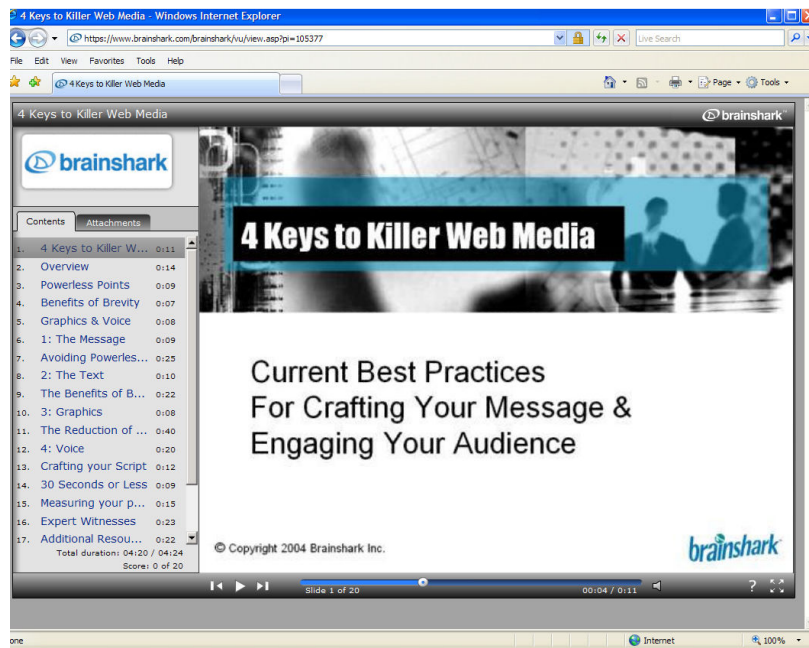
4 Keys to Killer Web Media - Windows Internet Explorer

https://www.brainshark.com/brainshark/vu/view.asp?pi=105377

Live Search

File Edit View Favorites Tools Help

4 Keys to Killer Web Media

Page ▾ Tools ▾

4 Keys to Killer Web Media

brainshark

brainshark

Contents Attachments

| | | |
|---|---|---|
| 1. | 4 Keys to Killer W... | 0:11 |
| 2. | Overview | 0:14 |
| 3. | Powerless Points | 0:09 |
| 4. | Benefits of Brevity | 0:07 |
| 5. | Graphics & Voice | 0:08 |
| 6. | 1: The Message | 0:09 |
| 7. | Avoiding Powerles... | 0:25 |
| 8. | 2: The Text | 0:10 |
| 9. | The Benefits of B... | 0:22 |
| 10. | 3: Graphics | 0:08 |
| 11. | The Reduction of ... | 0:40 |
| 12. | 4: Voice | 0:20 |
| 13. | Crafting your Script | 0:12 |
| 14. | 30 Seconds or Less | 0:09 |
| 15. | Measuring your p... | 0:15 |
| 16. | Expert Witnesses | 0:23 |
| 17. | Additional Resou... | 0:22 |

Total duration: 04:20 / 04:24

Score: 0 of 20

4 Keys to Killer Web Media

Current Best Practices
For Crafting Your Message &
Engaging Your Audience

© Copyright 2004 Brainshark Inc.

brainshark

Slide 1 of 20

00:04 / 0:11

?

one

Internet

100%